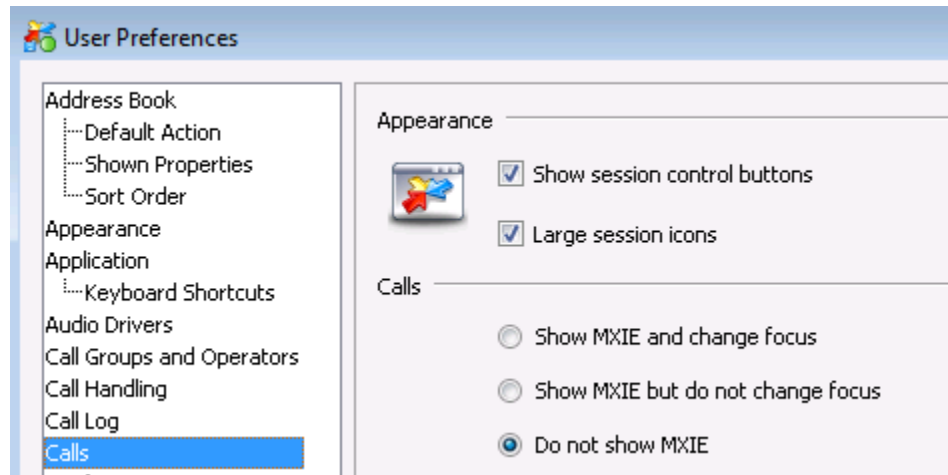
User Preferences

Address Book
Default Action
Shown Properties
Sort Order
Appearance
Application
Keyboard Shortcuts
Audio Drivers
Call Groups and Operators
Call Handling
Call Log
Calls

Appearance

Show session control buttons

Large session icons

Calls

Show MXIE and change focus

Show MXIE but do not change focus

Do not show MXIE